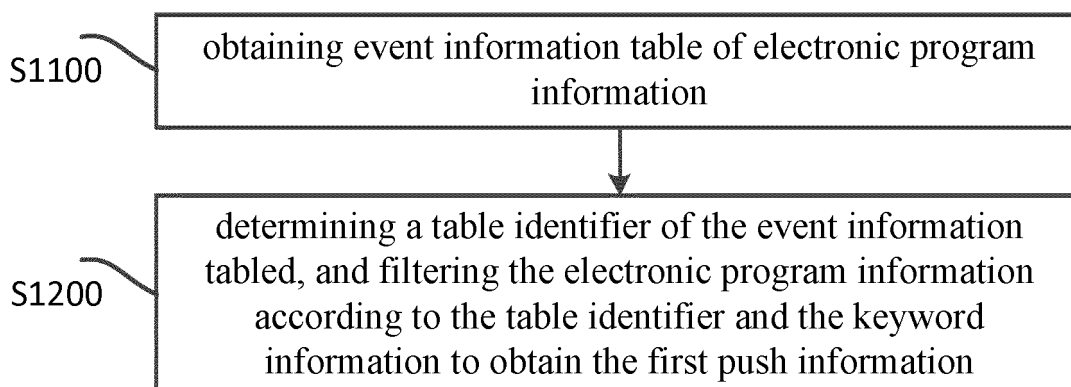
S1100

obtaining event information table of electronic program information

S1200

determining a table identifier of the event information tabled, and filtering the electronic program information according to the table identifier and the keyword information to obtain the first push information